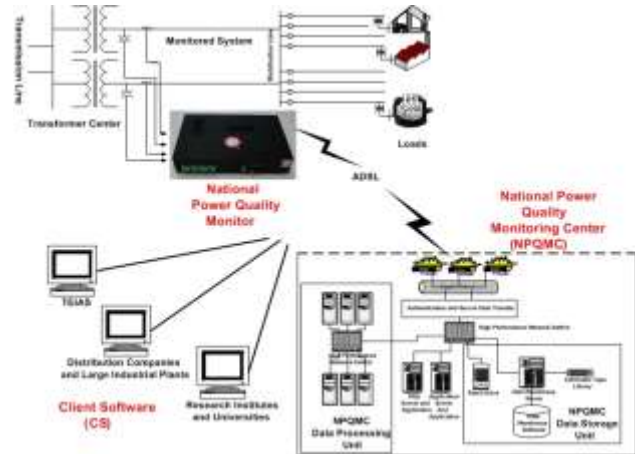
Transmission Line

Monitored System

Distribution Line

Transformer Center

Loads

National Power Quality Monitor

ADSL

National Power Quality Monitoring Center (NPQMC)

TEIAS

Distribution Companies and Large Industrial Plants

Research Institutes and Universities

Client Software (CS)

Authentication and Secure Data Transfer

High Performance Network Switch

NPQMC Data Processing Unit

NPQMC Data Storage Unit

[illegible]